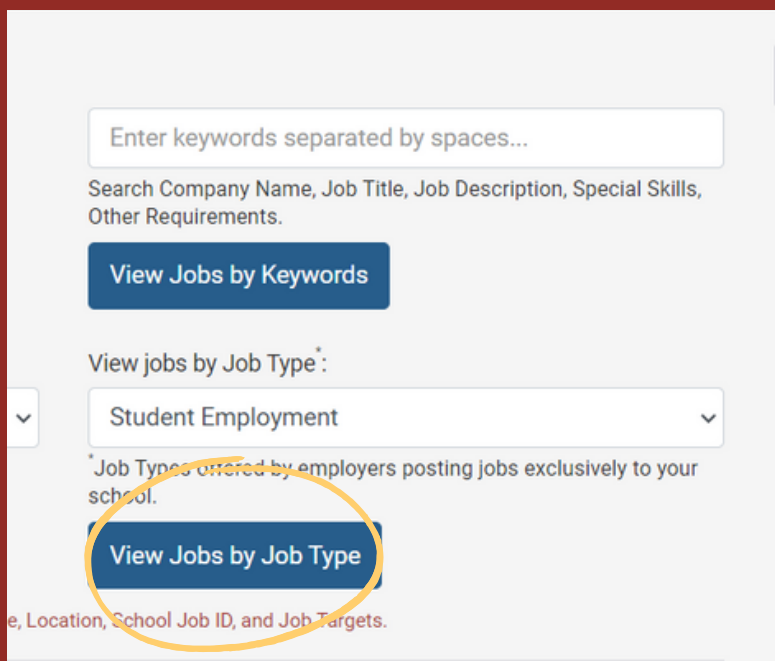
Enter keywords separated by spaces...

Search Company Name, Job Title, Job Description, Special Skills, Other Requirements.

View Jobs by Keywords

View jobs by Job Type*:

Student Employment

*Job Types offered by employers posting jobs exclusively to your school.

View Jobs by Job Type

e, Location, School Job ID, and Job Targets.